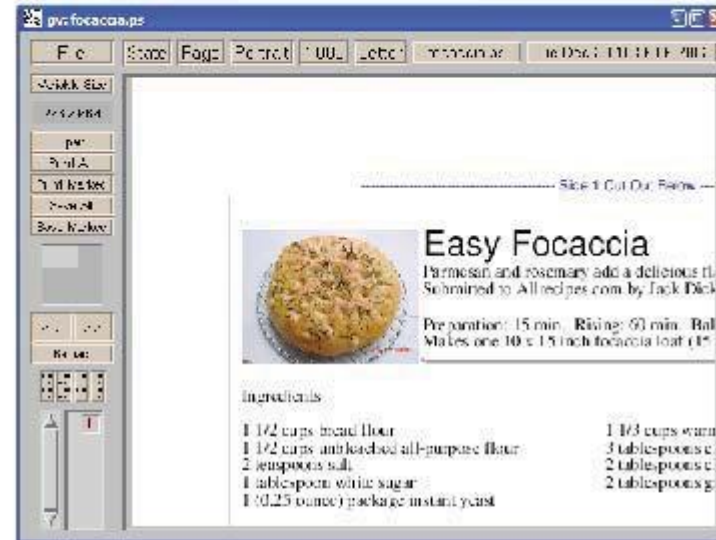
gv: focaccia.ps

File

State Page Portrait 100% Letter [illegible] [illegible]

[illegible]

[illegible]

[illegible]

Print All

Print Marked

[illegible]

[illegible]

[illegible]

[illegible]

1

---------- Side 1 Cut Out Below ----

Easy Focaccia

Parmesan and rosemary add a delicious fl
Submitted to Allrecipes.com by Jack Dick

Preparation: 15 min. Rising: 60 min. Bak
Makes one 10 x 15 inch focaccia loaf (15

Ingredients

1 1/2 cups bread flour
1 1/2 cups unbleached all-purpose flour
2 teaspoons salt
1 tablespoon white sugar
1 (0.25 ounce) package instant yeast

1 1/3 cups warm
3 tablespoons c
2 tablespoons c
2 tablespoons g